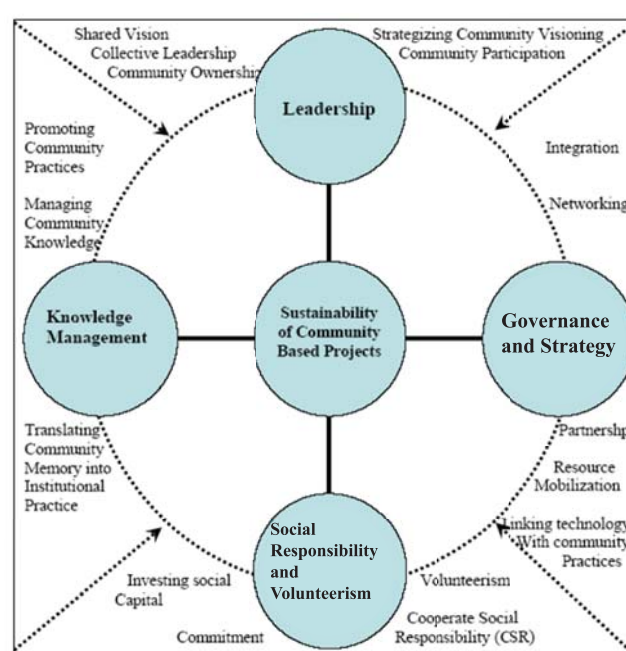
Shared Vision
Collective Leadership
Community Ownershi

Strategizing Community Visioning
Community Participation

Leadership

Promoting Community Practices

Managing Community Knowledge

Integration

Networking

Knowledge Management

Sustainability of Community Based Projects

Governance and Strategy

Translating Community Memory into Institutional Practice

Partnershp

Resource Mobilization

Linking technology With community Practices

Social Responsibility and Volunteerism

Investing social Capital

Volunteerism

Commitment

Cooperate Social Responsibility (CSR)